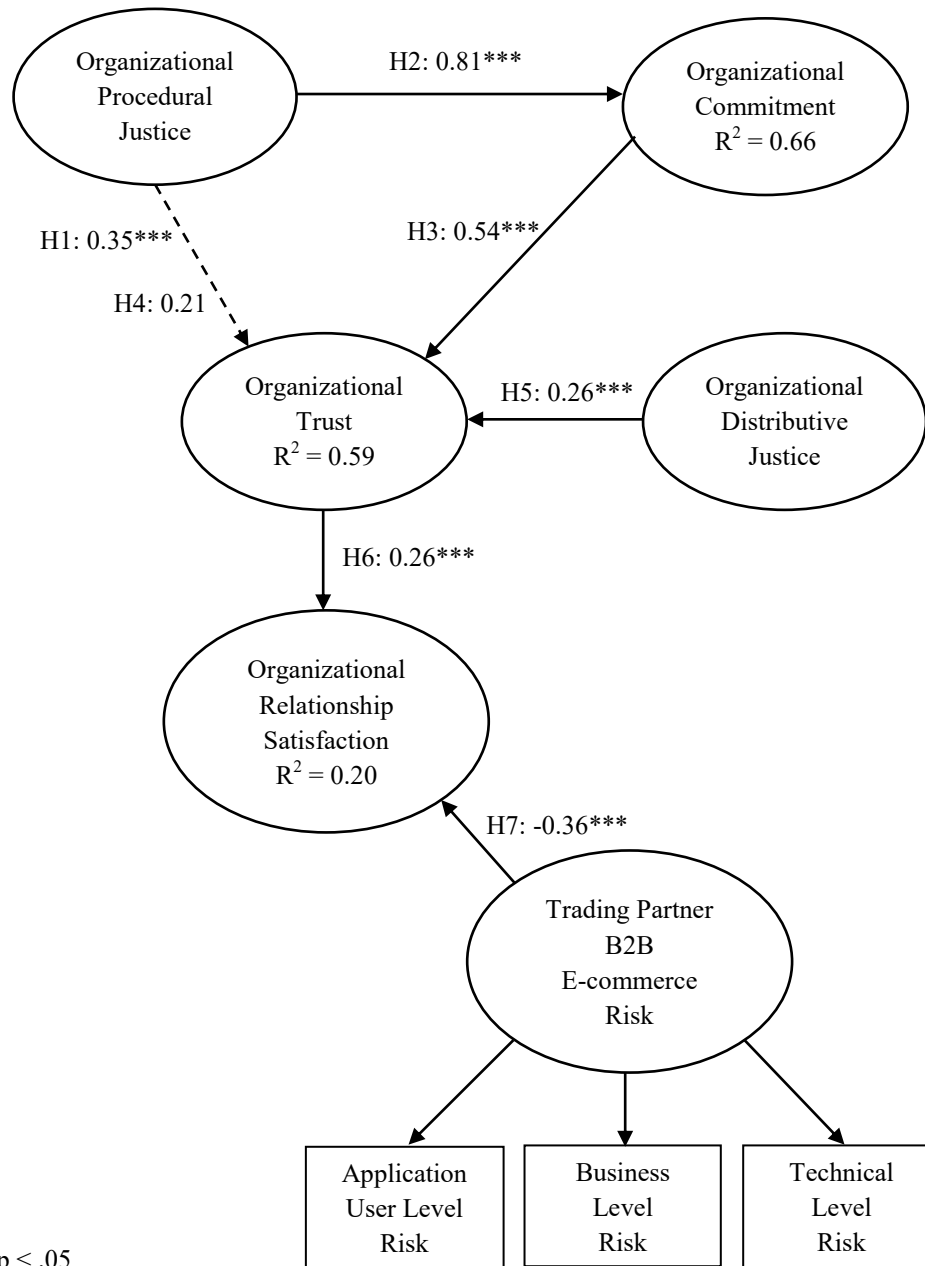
Organizational Procedural Justice

H2: 0.81***

Organizational Commitment $R^2 = 0.66$

H1: 0.35***

H3: 0.54***

H4: 0.21

Organizational Trust $R^2 = 0.59$

H5: 0.26***

Organizational Distributive Justice

H6: 0.26***

Organizational Relationship Satisfaction $R^2 = 0.20$

H7: -0.36***

Trading Partner B2B E-commerce Risk

Application User Level Risk

Business Level Risk

Technical Level Risk

p < .05